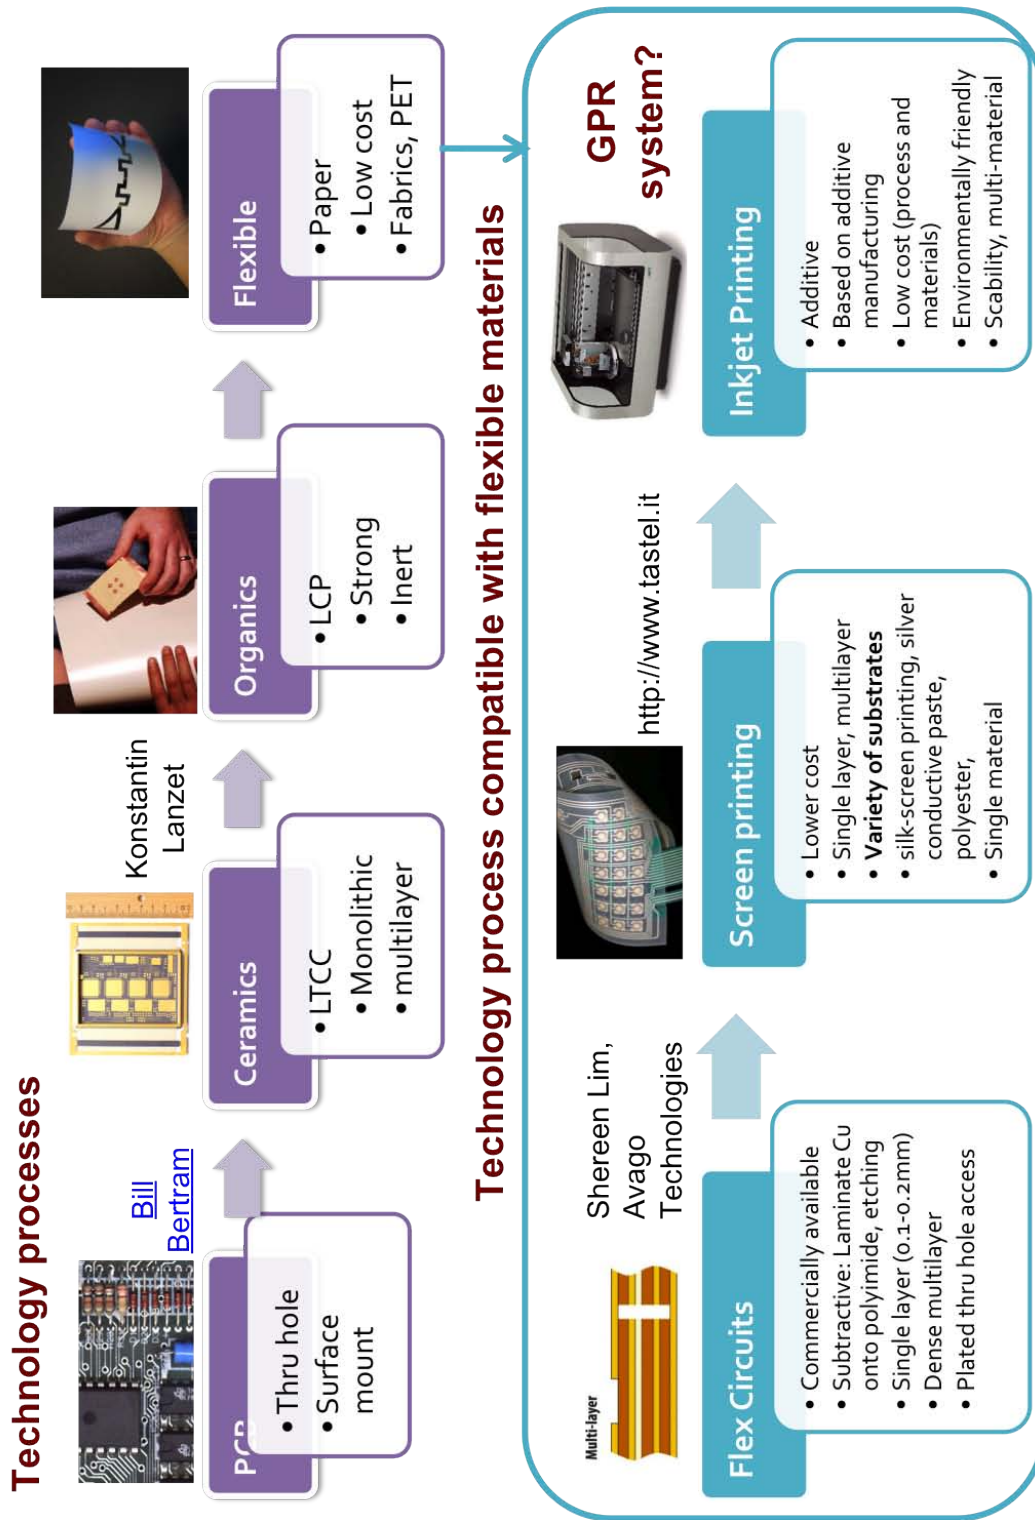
Technology processes

Bill Bertram

PCB
• Thru hole
• Surface mount

Ceramics
• LTCC
• Monolithic
• multilayer

Konstantin Lanzet

Organics
• LCP
• Strong
• Inert

Flexible
• Paper
• Low cost
• Fabrics, PET

Technology process compatible with flexible materials

Multi-layer

Shereen Lim, Avago Technologies

Flex Circuits
• Commercially available
• Subtractive: Laminate Cu onto polyimide, etching
• Single layer (0.1-0.2mm)
• Dense multilayer
• Plated thru hole access

http://www.tastel.it

Screen printing
• Lower cost
• Single layer, multilayer
• Variety of substrates
• silk-screen printing, silver conductive paste, polyester,
• Single material

GPR system?

Inkjet Printing
• Additive
• Based on additive manufacturing
• Low cost (process and materials)
• Environmentally friendly
• Scability, multi-material